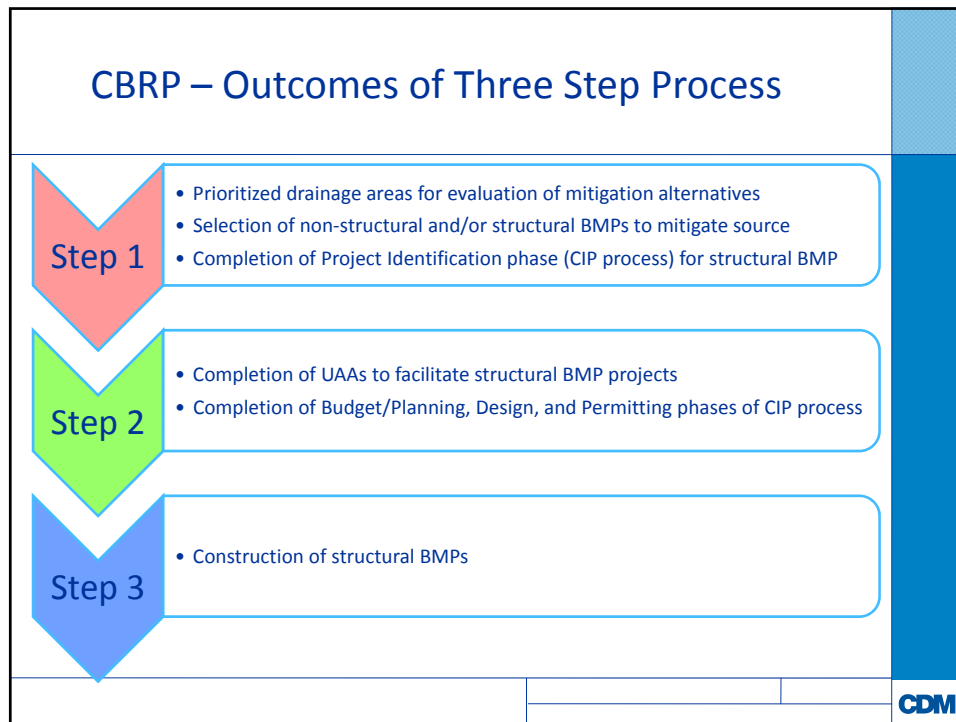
CBRP – Outcomes of Three Step Process

Step 1

- Prioritized drainage areas for evaluation of mitigation alternatives
- Selection of non-structural and/or structural BMPs to mitigate source
- Completion of Project Identification phase (CIP process) for structural BMP

Step 2

- Completion of UAAs to facilitate structural BMP projects
- Completion of Budget/Planning, Design, and Permitting phases of CIP process

Step 3

- Construction of structural BMPs

CDM